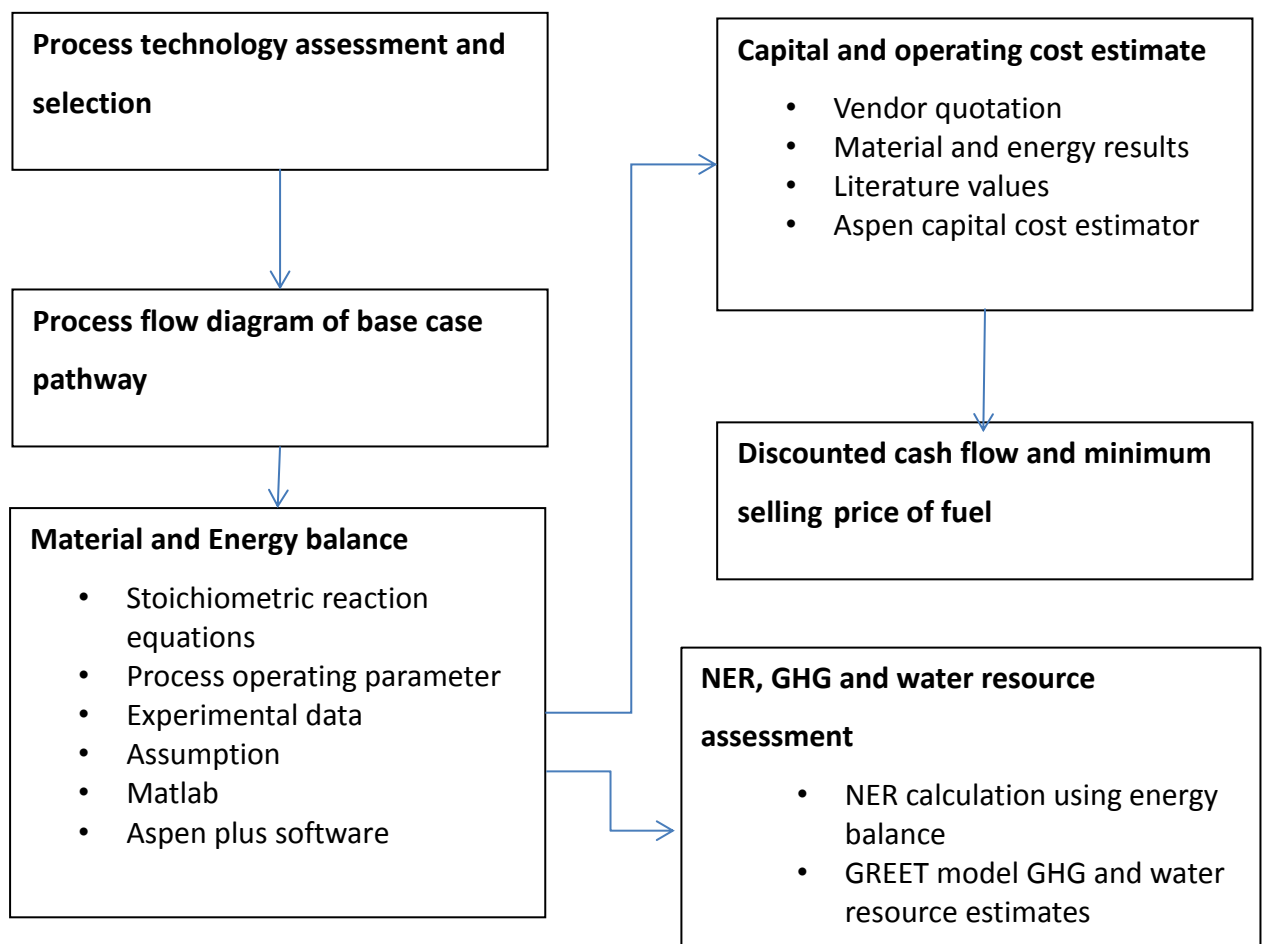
**Process technology assessment and selection**

**Process flow diagram of base case pathway**

**Material and Energy balance**

- Stoichiometric reaction equations
- Process operating parameter
- Experimental data
- Assumption
- Matlab
- Aspen plus software

**Capital and operating cost estimate**

- Vendor quotation
- Material and energy results
- Literature values
- Aspen capital cost estimator

**Discounted cash flow and minimum selling price of fuel**

**NER, GHG and water resource assessment**

- NER calculation using energy balance
- GREET model GHG and water resource estimates